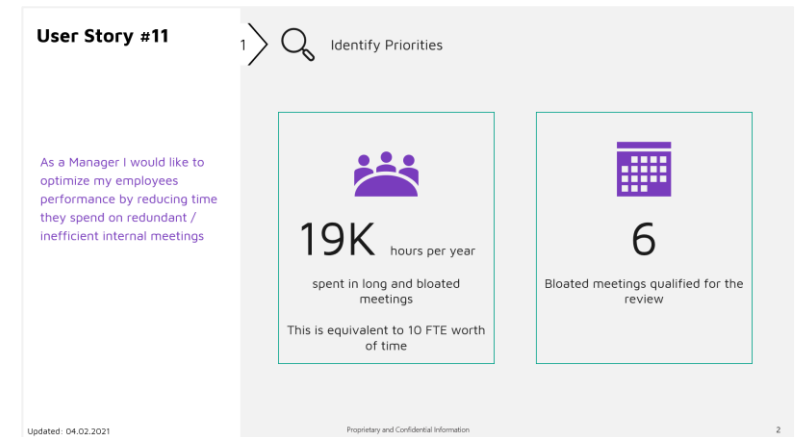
User Story #11

1 Identify Priorities

As a Manager I would like to optimize my employees performance by reducing time they spend on redundant / inefficient internal meetings

19K hours per year

spent in long and bloated meetings

This is equivalent to 10 FTE worth of time

6

Bloated meetings qualified for the review

Updated: 04.02.2021

Proprietary and Confidential Information

2